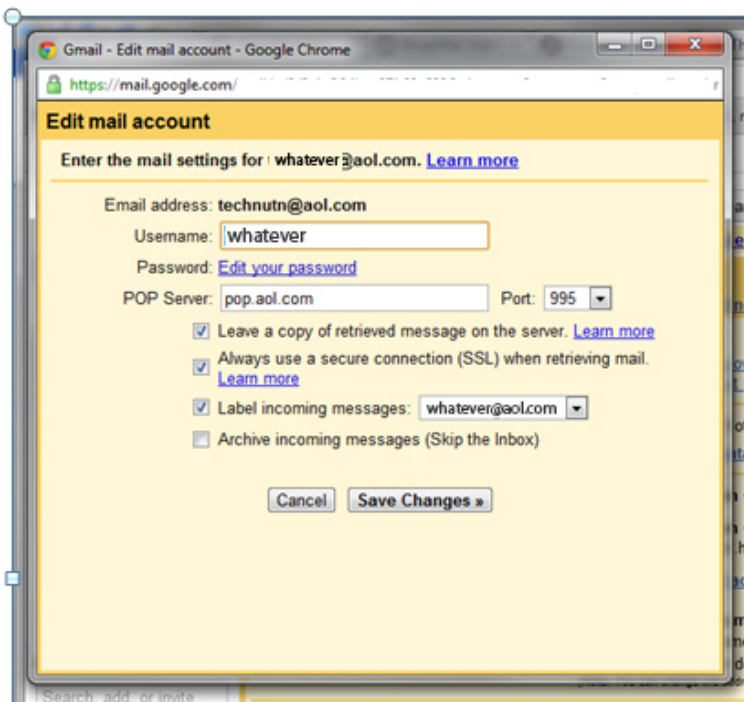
Gmail - Edit mail account - Google Chrome

https://mail.google.com/ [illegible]

Edit mail account

Enter the mail settings for whatever@aol.com. Learn more

Email address: technutn@aol.com

Username: whatever

Password: Edit your password

POP Server: pop.aol.com Port: 995

Leave a copy of retrieved message on the server. Learn more

Always use a secure connection (SSL) when retrieving mail. Learn more

Label incoming messages: whatever@aol.com

Archive incoming messages (Skip the Inbox)

Cancel Save Changes »

Search, add, or invite